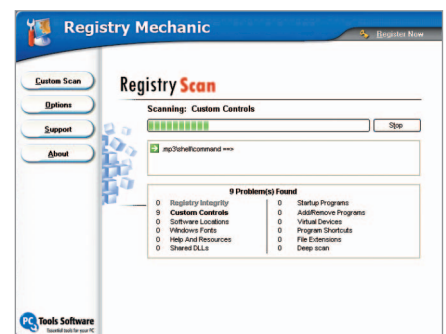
Registry Mechanic

Register Now

Custom Scan

Options

Support

About

Registry Scan

Scanning: Custom Controls

Stop

.mp3\shell\command ==>

9 Problem(s) Found

| | | | |
|---|---|---|---|
| 0 | Registry Integrity | 0 | Startup Programs |
| 9 | Custom Controls | 0 | Add/Remove Programs |
| 0 | Software Locations | 0 | Virtual Devices |
| 0 | Windows Fonts | 0 | Program Shortcuts |
| 0 | Help And Resources | 0 | File Extensions |
| 0 | Shared DLLs | 0 | Deep scan |

PC Tools Software
Essential tools for your PC